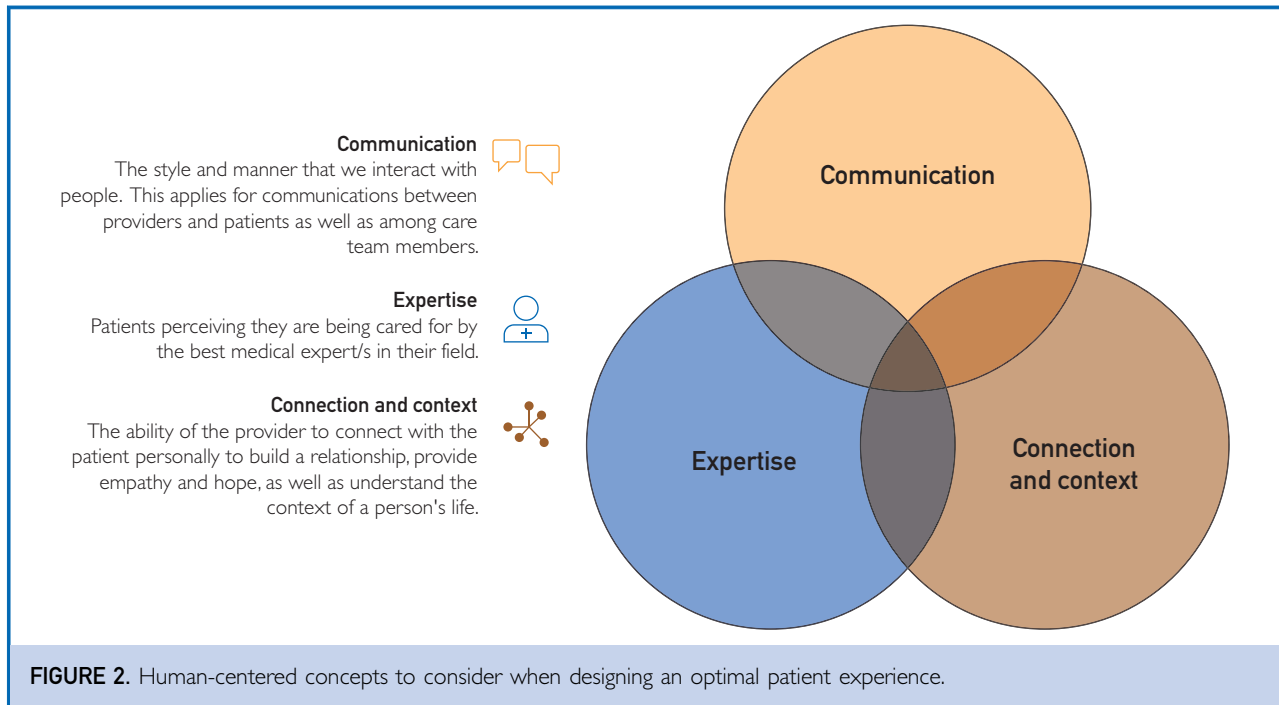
Communication
The style and manner that we interact with people. This applies for communications between providers and patients as well as among care team members.

Expertise
Patients perceiving they are being cared for by the best medical expert/s in their field.

Connection and context
The ability of the provider to connect with the patient personally to build a relationship, provide empathy and hope, as well as understand the context of a person's life.

Communication

Expertise

Connection and context

FIGURE 2. Human-centered concepts to consider when designing an optimal patient experience.